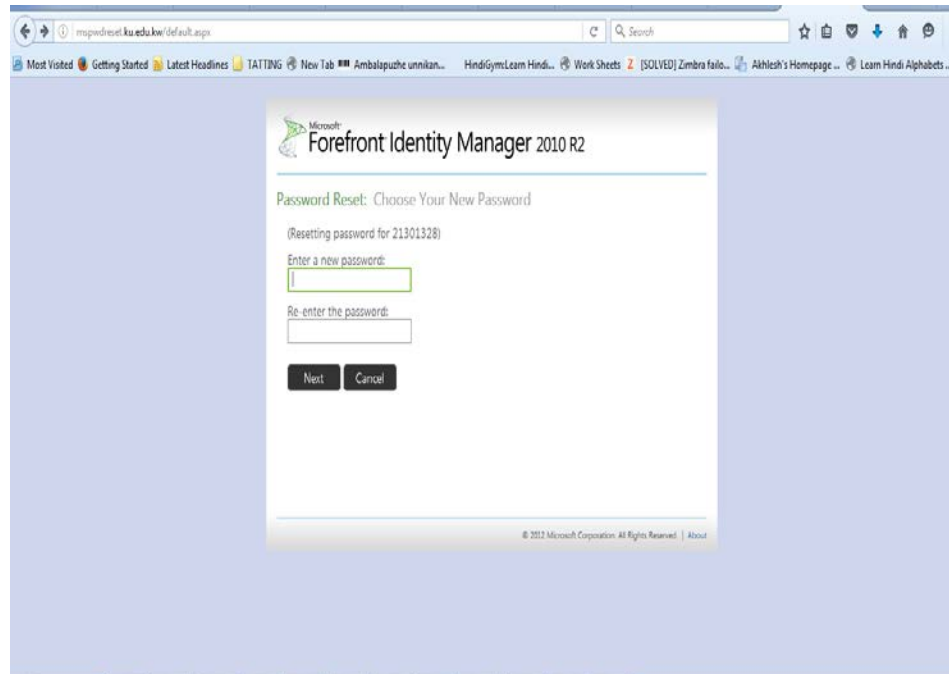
mspwdreset.ku.edu.kw/default.aspx

Search

Most Visited Getting Started Latest Headlines TATTING New Tab Ambalapuzhe unnikan... HindiGym:Learn Hindi... Work Sheets [SOLVED] Zimbra failo... Akhlesh's Homepage ... Learn Hindi Alphabets ...

Microsoft Forefront Identity Manager 2010 R2

Password Reset: Choose Your New Password

(Resetting password for 21301328)

Enter a new password:

Re-enter the password:

Next Cancel

© 2012 Microsoft Corporation. All Rights Reserved. | About